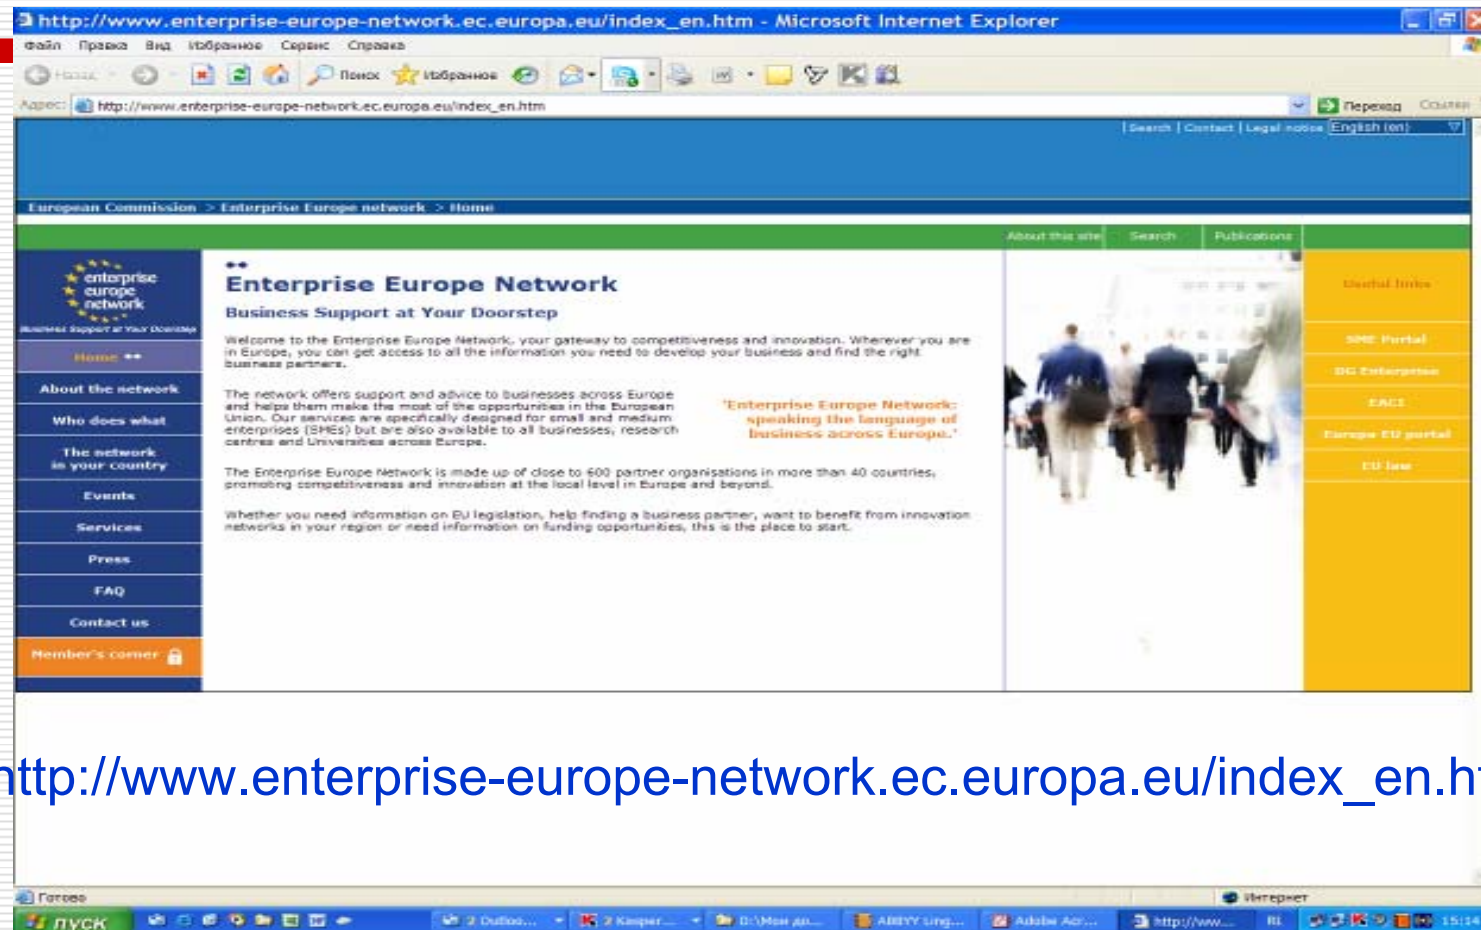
http://www.enterprise-europe-network.ec.europa.eu/index_en.htm - Microsoft Internet Explorer

Файл Правка Вид Избранное Сервис Справка

Назад Поиск Избранное

Адрес: http://www.enterprise-europe-network.ec.europa.eu/index_en.htm Переход Ссылки

| Search | Contact | Legal notice English (en)

European Commission > Enterprise Europe network > Home

About this site Search Publications

enterprise europe network
Business Support at Your Doorstep

Home
About the network
Who does what
The network in your country
Events
Services
Press
FAQ
Contact us
Member's corner

Enterprise Europe Network

Business Support at Your Doorstep

Welcome to the Enterprise Europe Network, your gateway to competitiveness and innovation. Wherever you are in Europe, you can get access to all the information you need to develop your business and find the right business partners.

The network offers support and advice to businesses across Europe and helps them make the most of the opportunities in the European Union. Our services are specifically designed for small and medium enterprises (SMEs) but are also available to all businesses, research centres and Universities across Europe.

'Enterprise Europe Network: speaking the language of business across Europe.'

The Enterprise Europe Network is made up of close to 600 partner organisations in more than 40 countries, promoting competitiveness and innovation at the local level in Europe and beyond.

Whether you need information on EU legislation, help finding a business partner, want to benefit from innovation networks in your region or need information on funding opportunities, this is the place to start.

Useful links
SME Portal
DG Enterprise
EACI
Europa EU portal
EU law

http://www.enterprise-europe-network.ec.europa.eu/index_en.ht

Готово Интернет

пуск 2 Outloo... 2 Kasper... D:\Мои до... ABBYY Ling... Adobe Acr... http://ww... RU 15:14